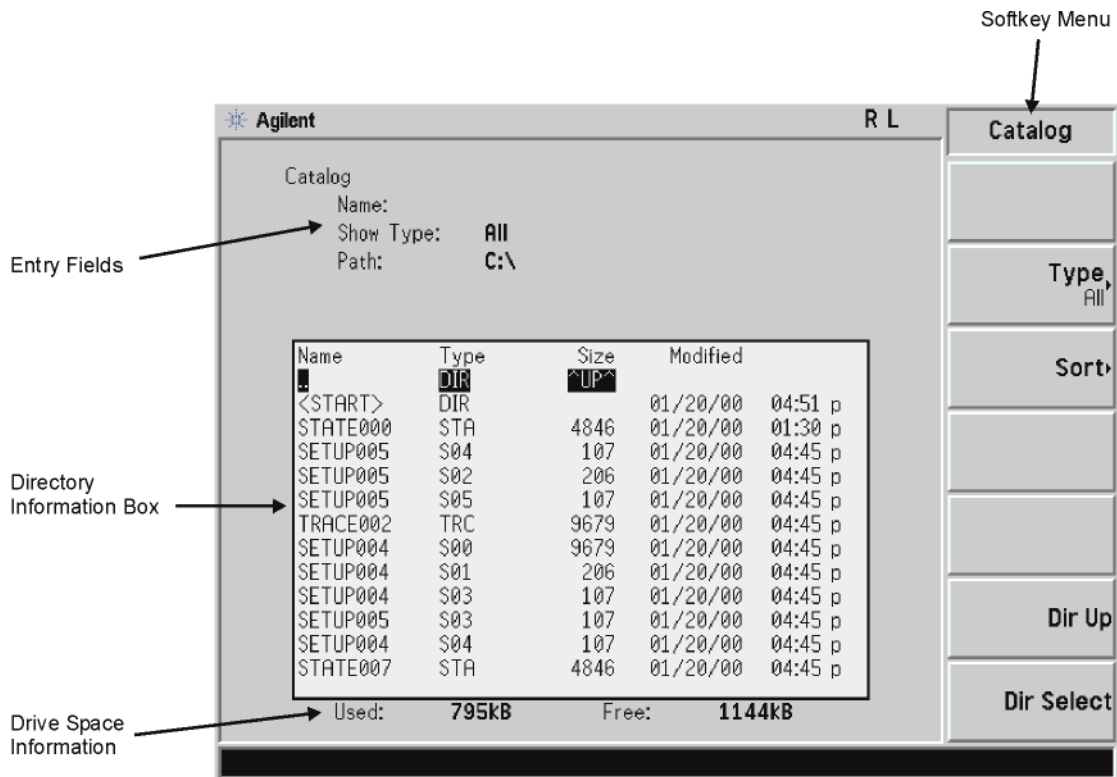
Softkey Menu

Agilent

R L

Catalog

Catalog
Name:
Show Type: All
Path: C:\

Entry Fields

Type All

Sort

| Name | Type | Size | Modified | |
|---|---|---|---|---|
| .. | DIR | ^UP^ | | |
| <START> | DIR | | 01/20/00 | 04:51 p |
| STATE000 | STA | 4846 | 01/20/00 | 01:30 p |
| SETUP005 | S04 | 107 | 01/20/00 | 04:45 p |
| SETUP005 | S02 | 206 | 01/20/00 | 04:45 p |
| SETUP005 | S05 | 107 | 01/20/00 | 04:45 p |
| TRACE002 | TRC | 9679 | 01/20/00 | 04:45 p |
| SETUP004 | S00 | 9679 | 01/20/00 | 04:45 p |
| SETUP004 | S01 | 206 | 01/20/00 | 04:45 p |
| SETUP004 | S03 | 107 | 01/20/00 | 04:45 p |
| SETUP005 | S03 | 107 | 01/20/00 | 04:45 p |
| SETUP004 | S04 | 107 | 01/20/00 | 04:45 p |
| STATE007 | STA | 4846 | 01/20/00 | 04:45 p |

Directory Information Box

Dir Up

Dir Select

Used: 795kB Free: 1144kB

Drive Space Information